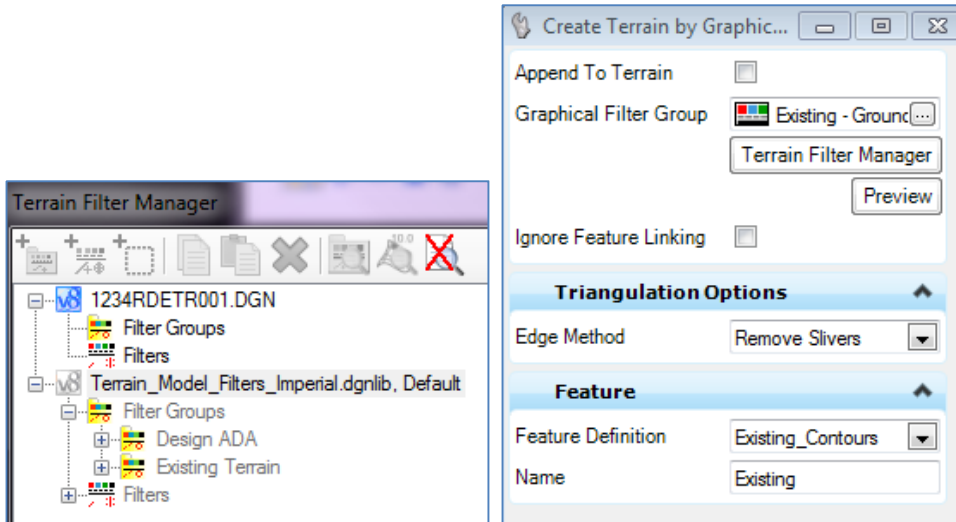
Terrain Filter Manager

1234RDETR001.DGN
Filter Groups
Filters
Terrain_Model_Filters_Imperial.dgnlib, Default
Filter Groups
Design ADA
Existing Terrain
Filters

Create Terrain by Graphic...

Append To Terrain
Graphical Filter Group
Existing - Ground
...
Terrain Filter Manager
Preview
Ignore Feature Linking

Triangulation Options
Edge Method
Remove Slivers

Feature
Feature Definition
Existing_Contours
Name
Existing